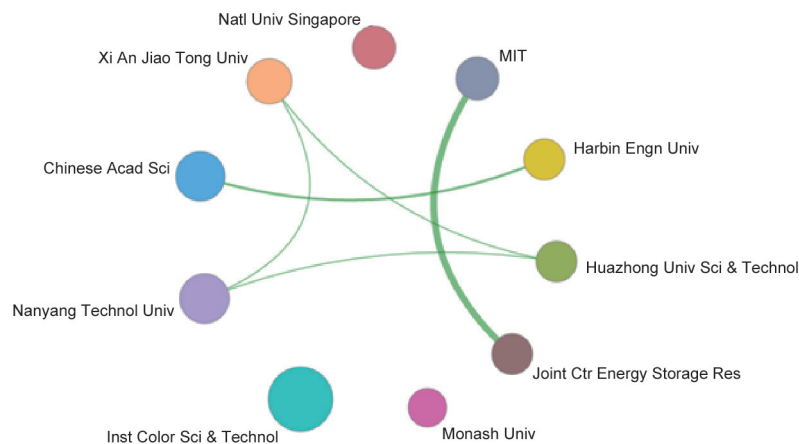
Natl Univ Singapore

Xi An Jiao Tong Univ

MIT

Harbin Engn Univ

Chinese Acad Sci

Huazhong Univ Sci & Technol

Nanyang Technol Univ

Joint Ctr Energy Storage Res

Inst Color Sci & Technol

Monash Univ